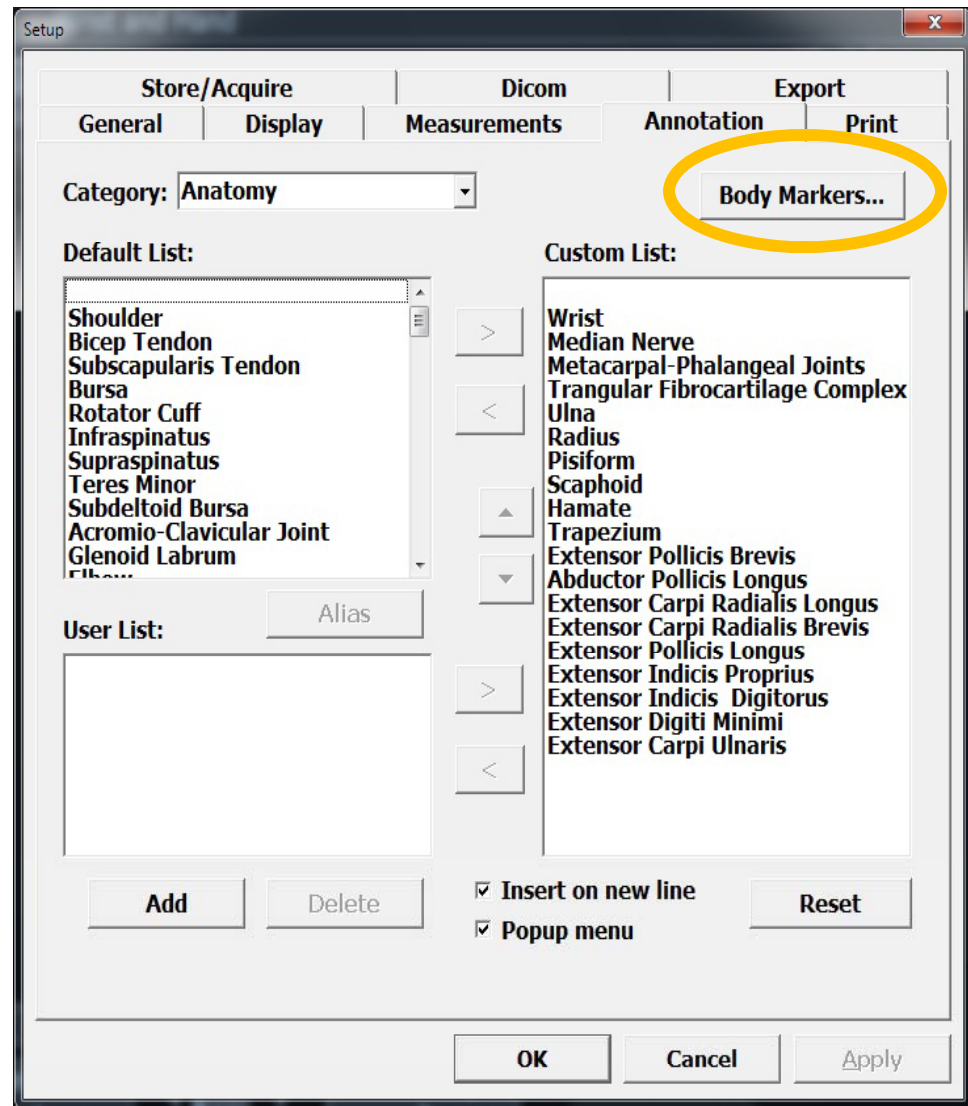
Setup

Store/Acquire
Dicom
Export
General
Display
Measurements
Annotation
Print

Category: Anatomy

Body Markers...

Default List:

Shoulder
Bicep Tendon
Subscapularis Tendon
Bursa
Rotator Cuff
Infraspinatus
Supraspinatus
Teres Minor
Subdeltoid Bursa
Acromio-Clavicular Joint
Glenoid Labrum
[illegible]

Custom List:

Wrist
Median Nerve
Metacarpal-Phalangeal Joints
Trangular Fibrocartilage Complex
Ulna
Radius
Pisiform
Scaphoid
Hamate
Trapezium
Extensor Pollicis Brevis
Abductor Pollicis Longus
Extensor Carpi Radialis Longus
Extensor Carpi Radialis Brevis
Extensor Pollicis Longus
Extensor Indicis Proprius
Extensor Indicis Digitorus
Extensor Digiti Minimi
Extensor Carpi Ulnaris

>
<
>
<

Alias

User List:

Add
Delete
Insert on new line
Popup menu
Reset

OK
Cancel
Apply